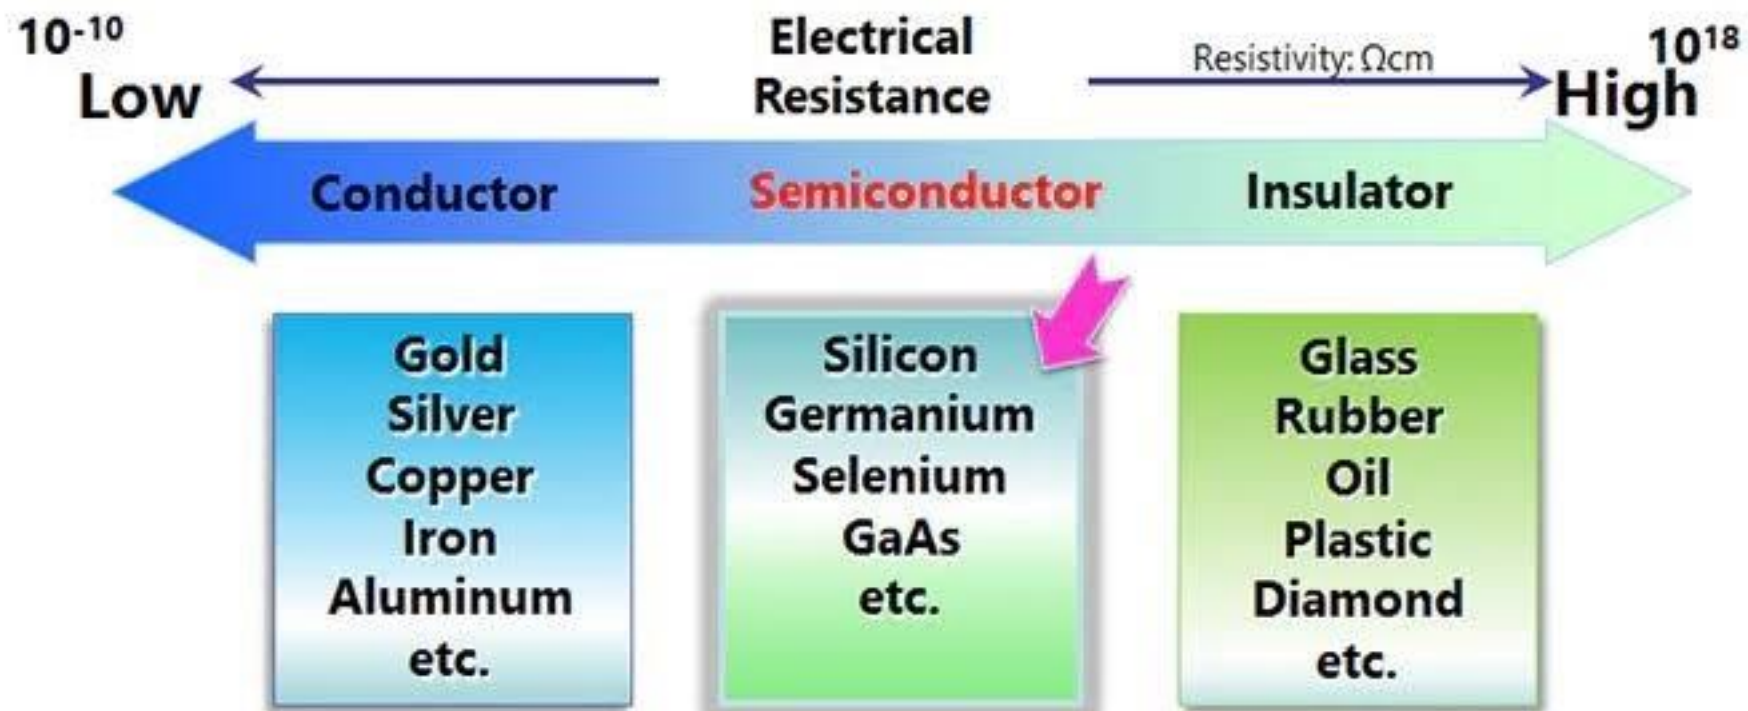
$10^{-10}$
Low

Electrical
Resistance

Resistivity: Ωcm

$10^{18}$
High

Conductor

Semiconductor

Insulator

Gold
Silver
Copper
Iron
Aluminum
etc.

Silicon
Germanium
Selenium
GaAs
etc.

Glass
Rubber
Oil
Plastic
Diamond
etc.